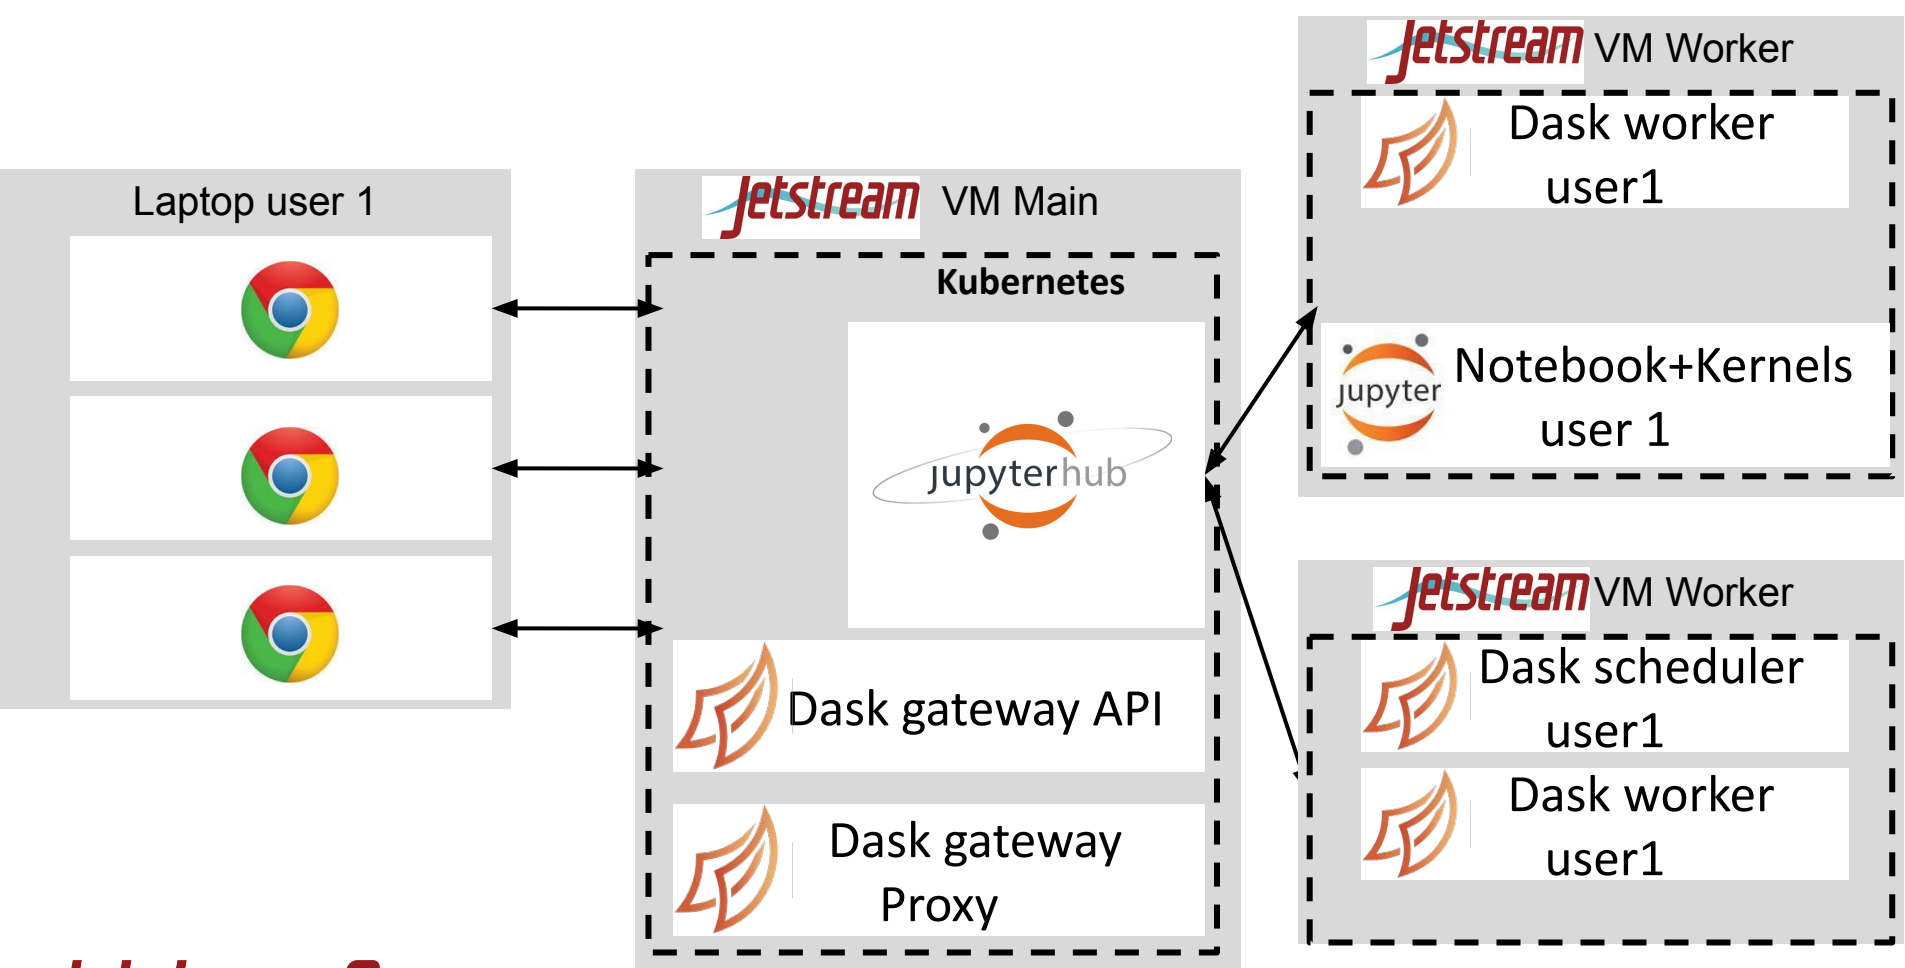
Laptop user 1

Jetstream VM Main

Kubernetes

jupyterhub

Dask gateway API

Dask gateway Proxy

Jetstream VM Worker

Dask worker user1

jupyter

Notebook+Kernels user 1

Jetstream VM Worker

Dask scheduler user1

Dask worker user1

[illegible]